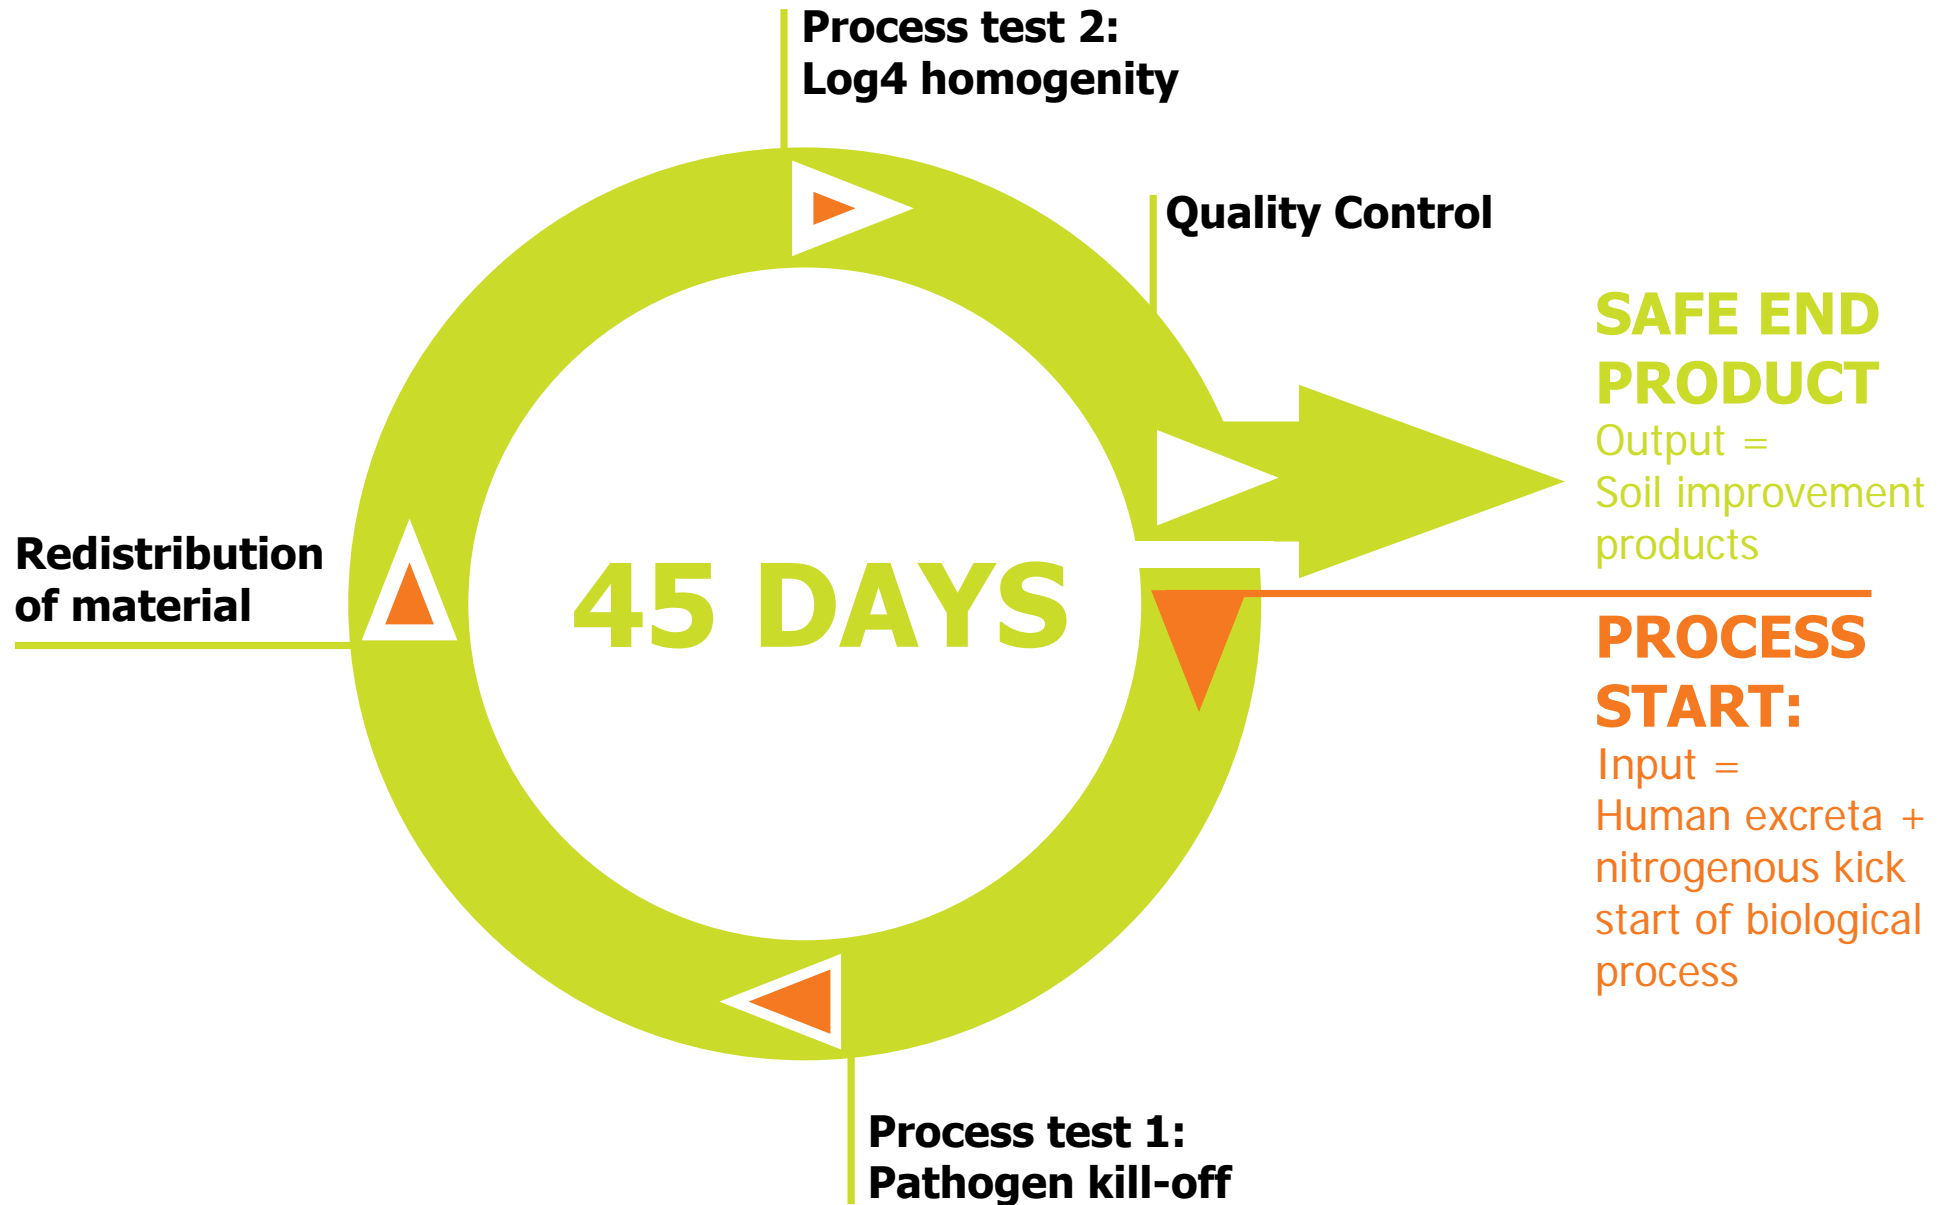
Process test 2:
Log4 homogenity

Quality Control

SAFE END PRODUCT
Output =
Soil improvement products

Redistribution of material

45 DAYS

PROCESS START:
Input =
Human excreta + nitrogenous kick start of biological process

Process test 1:
Pathogen kill-off